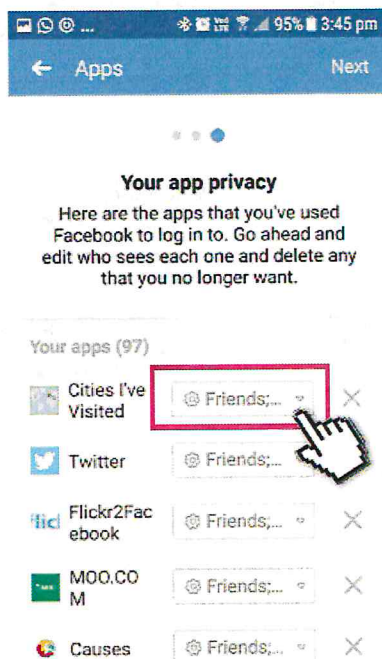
95% 3:45 pm

← Apps Next

Your app privacy

Here are the apps that you've used Facebook to log in to. Go ahead and edit who sees each one and delete any that you no longer want.

Your apps (97)

Cities I've Visited Friends;... ×

Twitter Friends;...

flic Flickr2Facebook Friends;... ×

MOO.COM Friends;... ×

Causes Friends;... ×